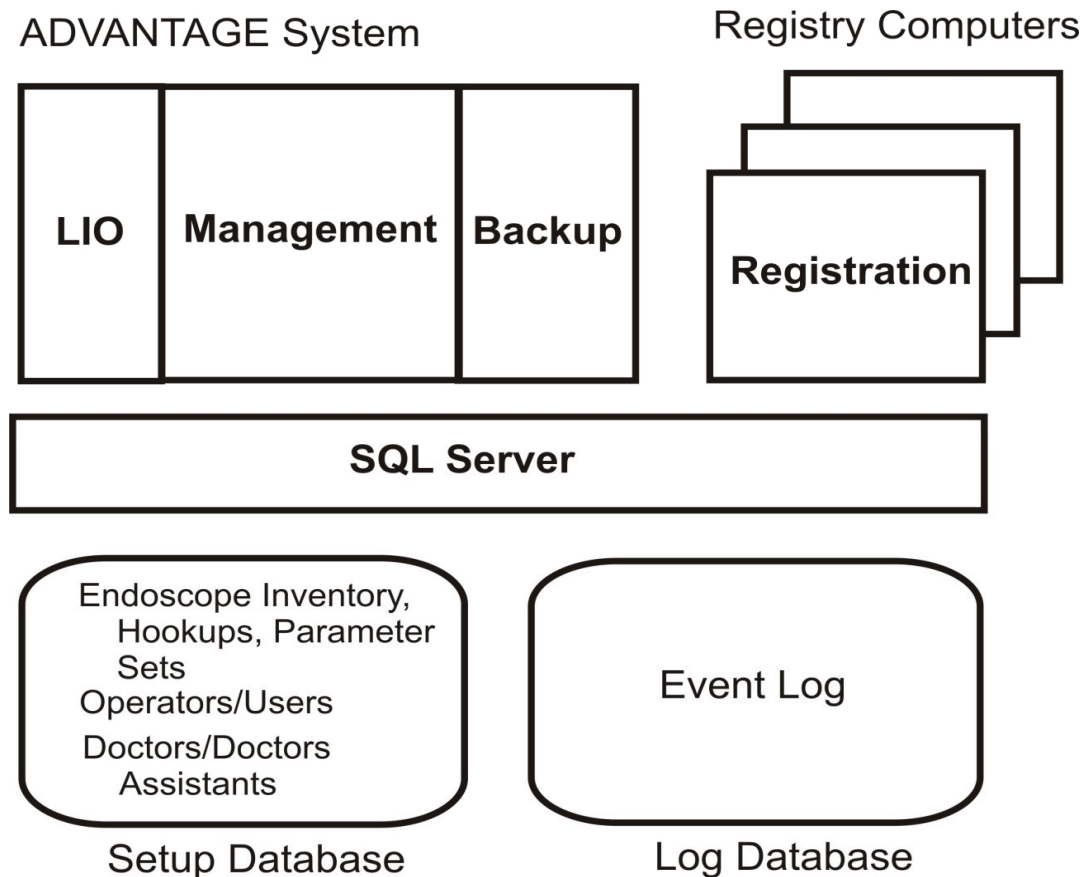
ADVANTAGE System

Registry Computers

LIO

Management

Backup

Registration

SQL Server

Endoscope Inventory, Hookups, Parameter Sets
Operators/Users
Doctors/Doctors Assistants

Event Log

Setup Database

Log Database